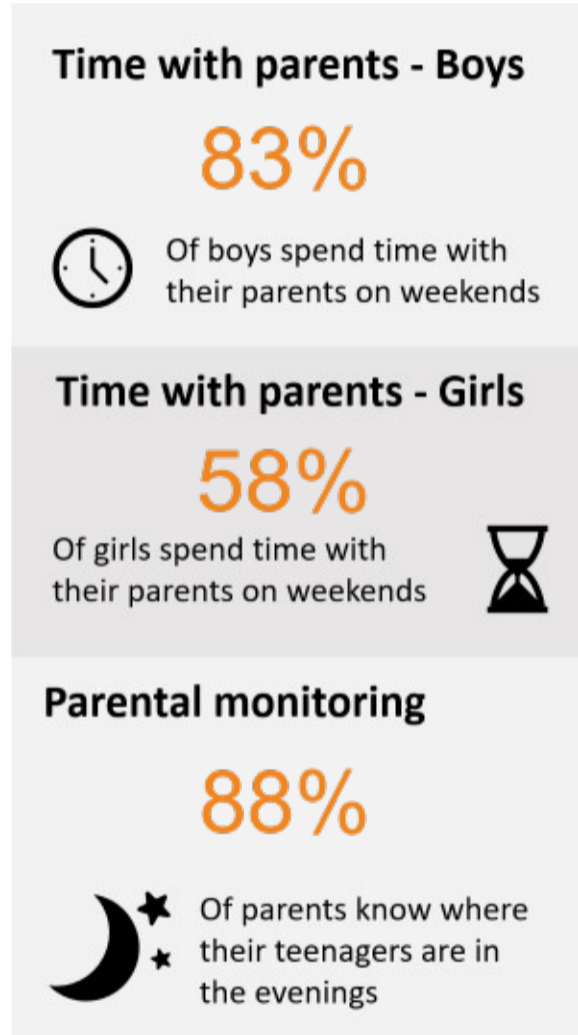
Time with parents - Boys

83%

Of boys spend time with their parents on weekends

Time with parents - Girls

58%

Of girls spend time with their parents on weekends

Parental monitoring

88%

Of parents know where their teenagers are in the evenings